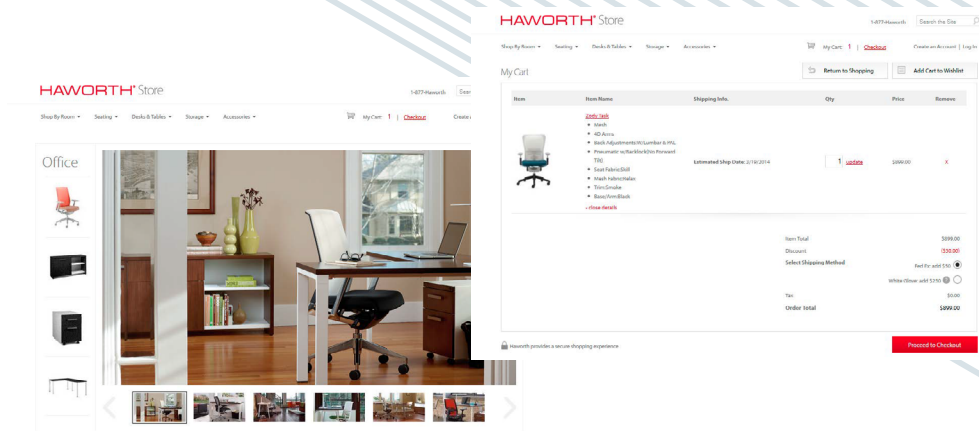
HAWORTH® Store

1-877-Haworth Sear

Shop By Room ▾ Seating ▾ Desks & Tables ▾ Storage ▾ Accessories ▾

My Cart: 1 | Checkout Create

Office

HAWORTH® Store

1-877-Haworth Search the Site

Shop By Room ▾ Seating ▾ Desks & Tables ▾ Storage ▾ Accessories ▾

My Cart: 1 | Checkout Create an Account | Log In

My Cart

Return to Shopping

Add Cart to Wishlist

| Item | Item Name | Shipping Info. | Qty | Price | Remove |
|---|---|---|---|---|---|
| | Zody Task • Mesh • 4D Arms • Back Adjustments:PLumbar & PAL • Pneumatic w/Backlock/Sm Forward Tilt • Seat Fabric:Shift • Mesh Fabric:Halon • Trim:Smoke • Base/Arm:Black - close details | Estimated Ship Date: 2/18/2014 | 1 update | $899.00 | X |

Item Total $899.00

Discount ($30.00)

Select Shipping Method

Fed Ex: add $30

White Glove: add $250

Tax $0.00

Order Total $899.00

Haworth provides a secure shopping experience

Proceed to Checkout